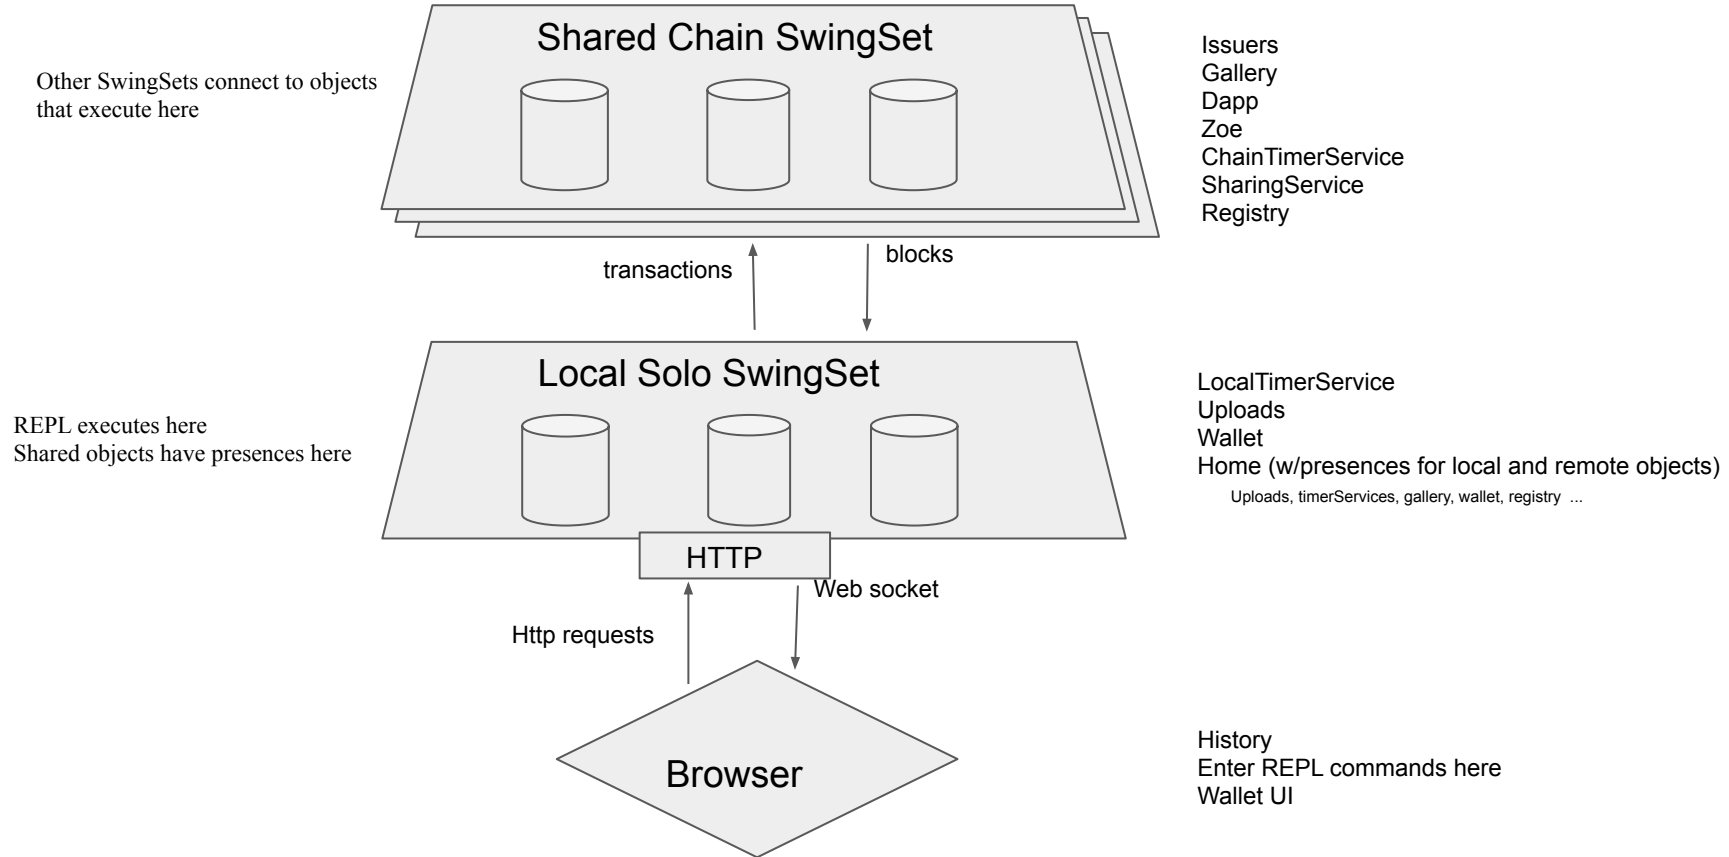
Other SwingSets connect to objects that execute here

Shared Chain SwingSet

Issuers
Gallery
Dapp
Zoe
ChainTimerService
SharingService
Registry

transactions

blocks

REPL executes here
Shared objects have presences here

Local Solo SwingSet

LocalTimerService
Uploads
Wallet
Home (w/presences for local and remote objects)
Uploads, timerServices, gallery, wallet, registry ...

HTTP

Web socket

Http requests

Browser

History
Enter REPL commands here
Wallet UI